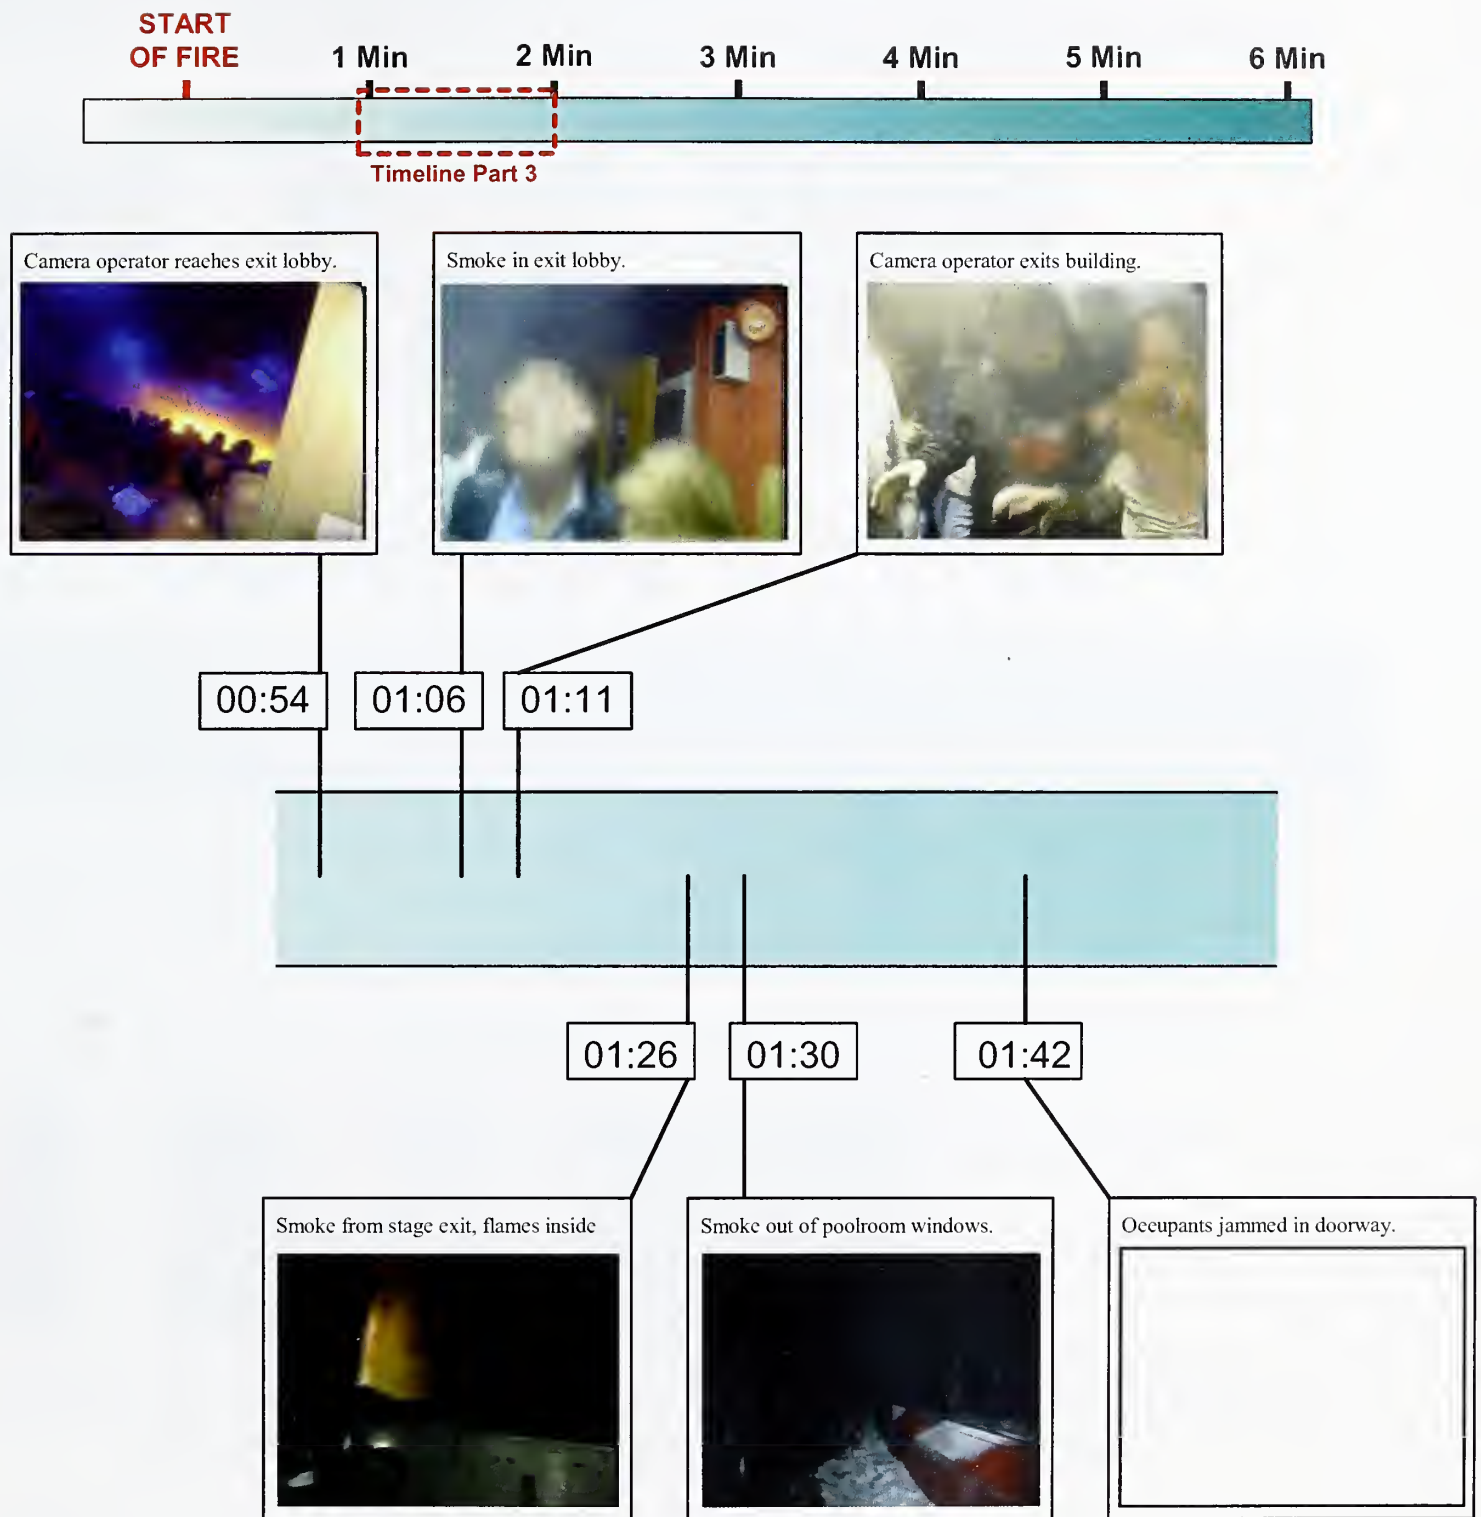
START OF FIRE

1 Min

2 Min

3 Min

4 Min

5 Min

6 Min

Timeline Part 3

Camera operator reaches exit lobby.

Smoke in exit lobby.

Camera operator exits building.

00:54

01:06

01:11

01:26

01:30

01:42

Smoke from stage exit, flames inside

Smoke out of poolroom windows.

Occupants jammed in doorway.